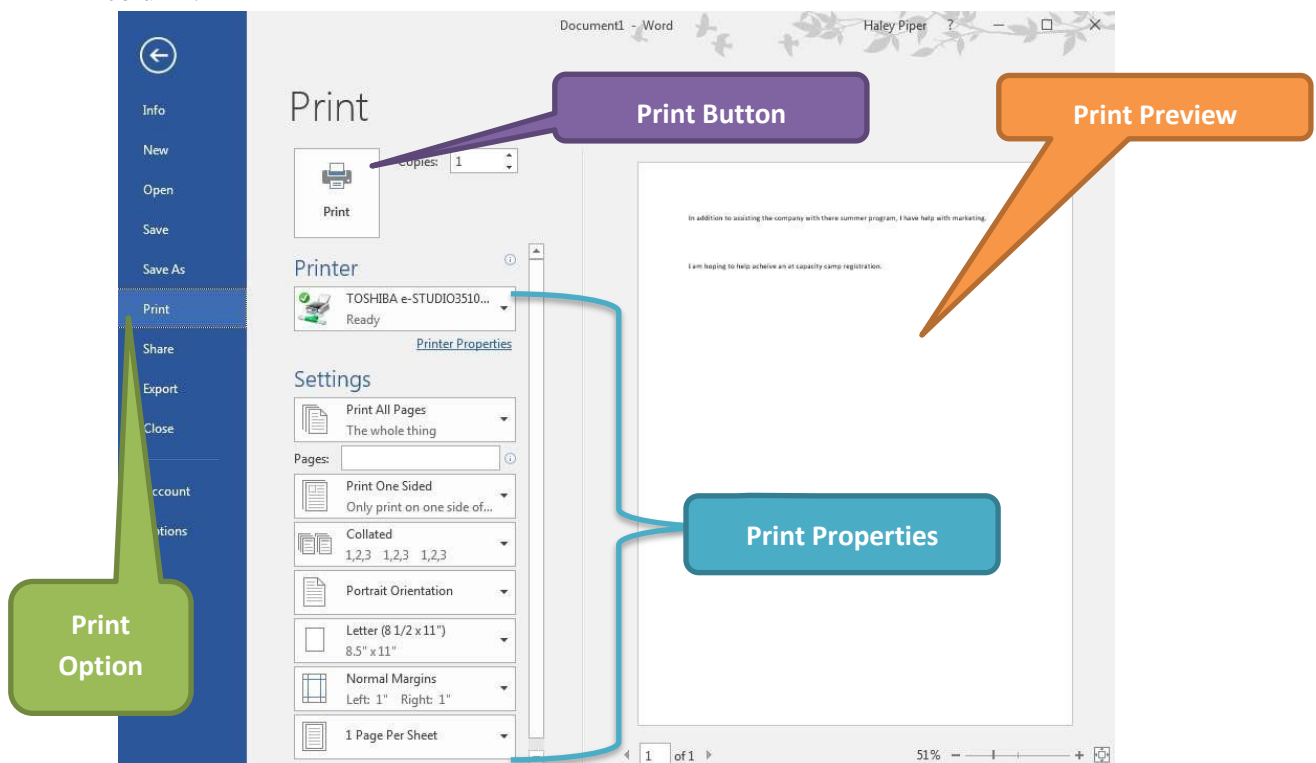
Document1 - Word

Haley Piper ?

Info
New
Open
Save
Save As
Print
Share
Export
Close
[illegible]ccount
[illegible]tions

Print

Print Button

Print Preview

Copies: 1

Print

Printer

TOSHIBA e-STUDIO3510...
Ready

Printer Properties

Settings

Print All Pages
The whole thing

Pages:

Print One Sided
Only print on one side of...

Collated
1,2,3 1,2,3 1,2,3

Portrait Orientation

Letter (8 1/2 x 11")
8.5" x 11"

Normal Margins
Left: 1" Right: 1"

1 Page Per Sheet

In addition to assisting the company with there summer program, I have help with marketing.

I am hoping to help acheive an at capacity camp registration.

Print Properties

Print Option

1 of 1

51%